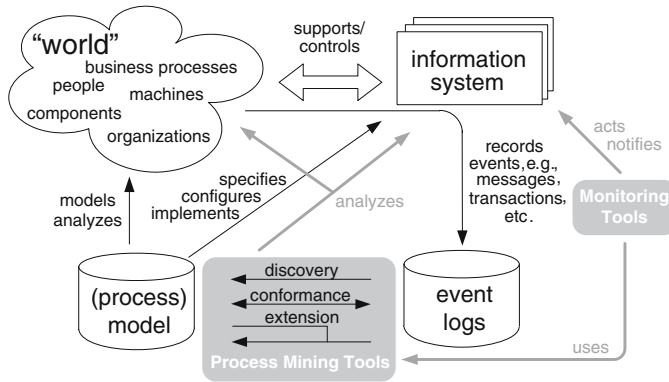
"world"
business processes
people
machines
components
organizations

supports/
controls

information
system

acts
notifies

records
events, e.g.,
messages,
transactions,
etc.

models
analyzes

specifies
configures
implements

analyzes

Monitoring
Tools

(process)
model

discovery
conformance
extension

Process Mining Tools

event
logs

uses